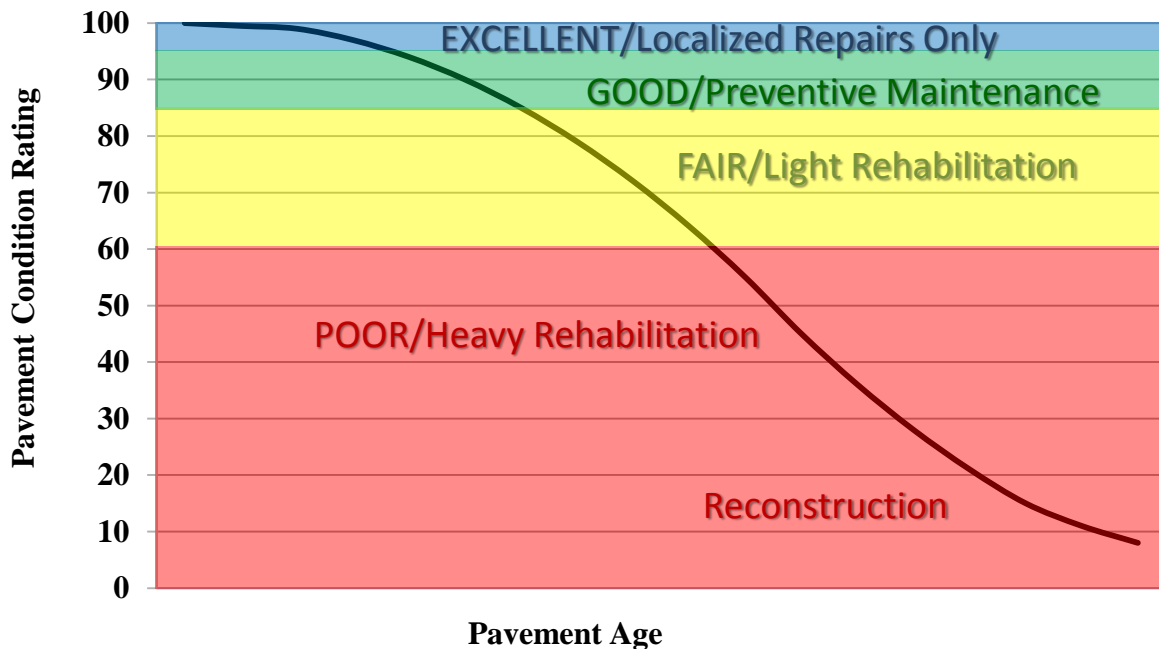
Pavement Condition Rating

100
90
80
70
60
50
40
30
20
10
0

EXCELLENT/Localized Repairs Only
GOOD/Preventive Maintenance
FAIR/Light Rehabilitation
POOR/Heavy Rehabilitation
Reconstruction

Pavement Age